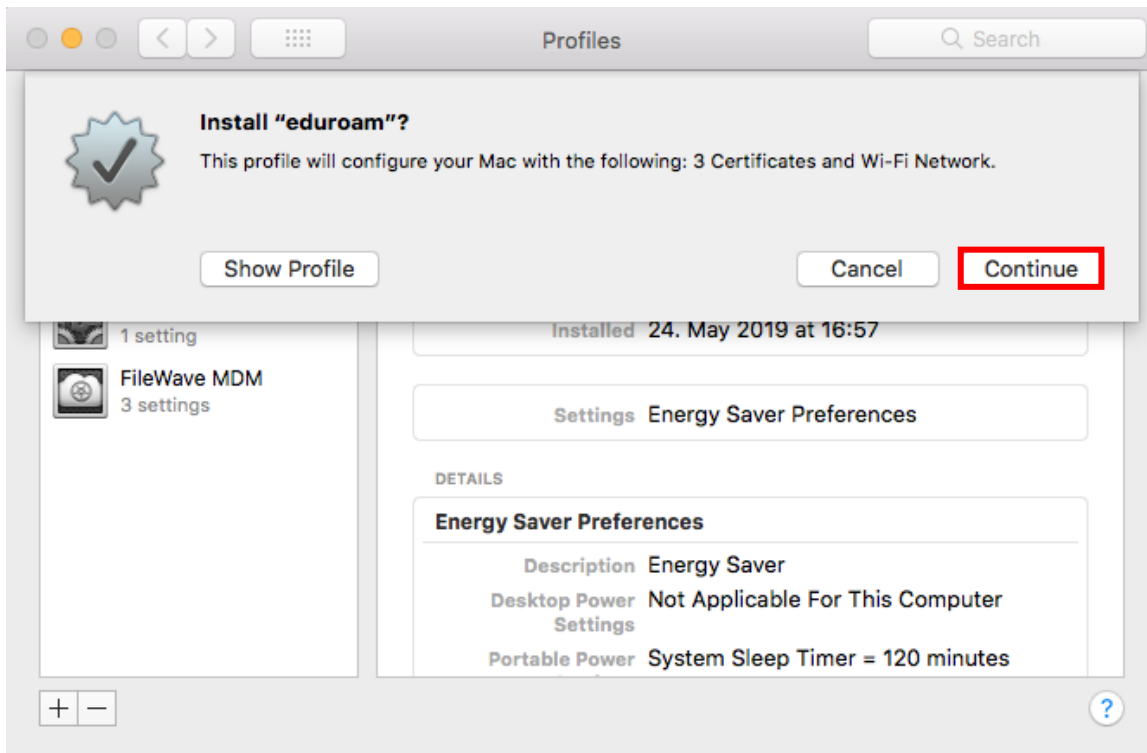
Profiles

Search

Install “eduroam”?

This profile will configure your Mac with the following: 3 Certificates and Wi-Fi Network.

Show Profile

Cancel

Continue

1 setting

FileWave MDM
3 settings

Installed 24. May 2019 at 16:57

Settings Energy Saver Preferences

DETAILS

Energy Saver Preferences

Description Energy Saver

Desktop Power Settings Not Applicable For This Computer

Portable Power System Sleep Timer = 120 minutes

+ −

?